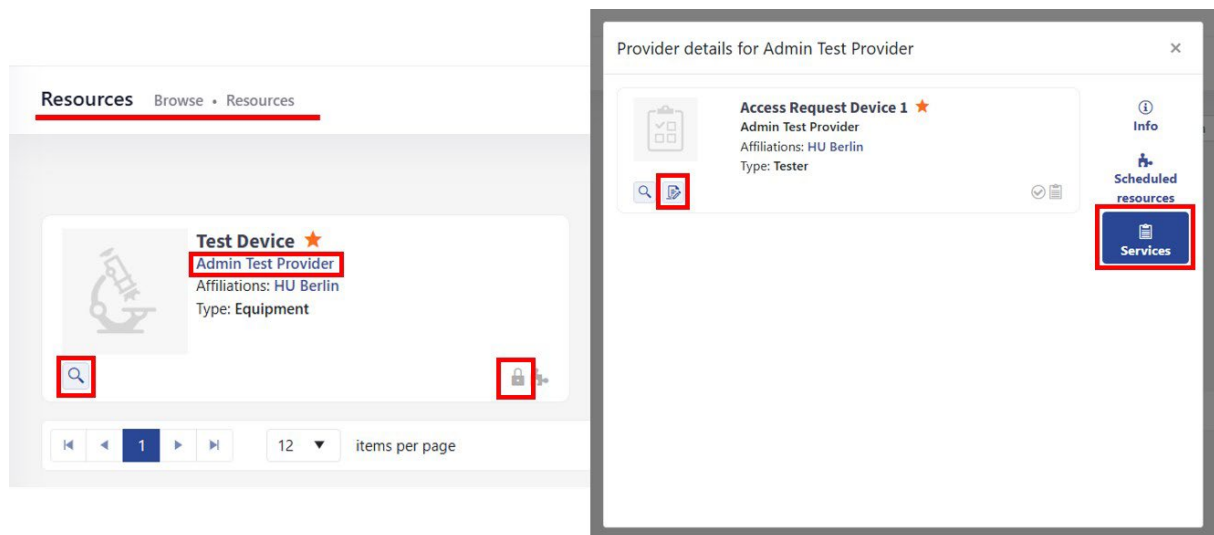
Resources Browse • Resources

Test Device ★
Admin Test Provider
Affiliations: HU Berlin
Type: Equipment

1

12 ▼ items per page

Provider details for Admin Test Provider ×

Access Request Device 1 ★
Admin Test Provider
Affiliations: HU Berlin
Type: Tester

Info

Scheduled resources

Services